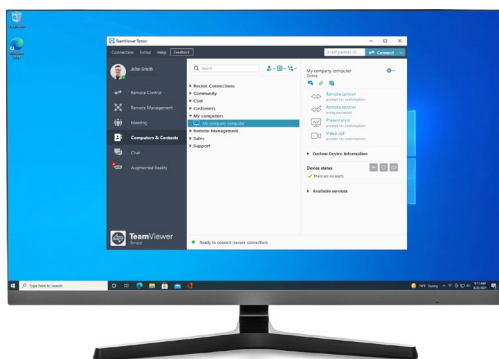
TeamViewer Tensor

Connection Extras Help Feedback

Insert partner ID Connect

John Smith

Search

Remote Control

Remote Management

Meeting

Computers & Contacts

Chat

Augmented Reality

Recent Connections
Community
Club
Customers
My computers
My company computer
Remote Management
Sales
Support

My company computer

Remote control

Remote control

Presentation

Video call

Custom Device Information

Device status

There are no alerts

Available services

TeamViewer
Tensor

Ready to connect (secure connection)

Type here to search